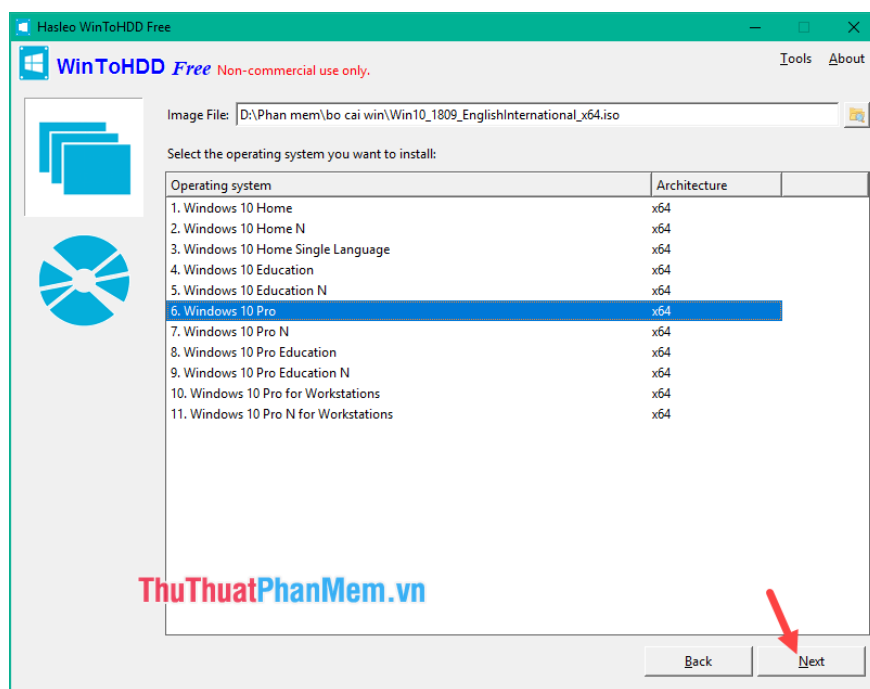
Hasleo WinToHDD Free

WinToHDD Free Non-commercial use only.

Tools About

Image File: D:\Phan mem\bo cai win\Win10_1809_EnglishInternational_x64.iso

Select the operating system you want to install:

| Operating system | Architecture |
|---|---|
| 1. Windows 10 Home | x64 |
| 2. Windows 10 Home N | x64 |
| 3. Windows 10 Home Single Language | x64 |
| 4. Windows 10 Education | x64 |
| 5. Windows 10 Education N | x64 |
| 6. Windows 10 Pro | x64 |
| 7. Windows 10 Pro N | x64 |
| 8. Windows 10 Pro Education | x64 |
| 9. Windows 10 Pro Education N | x64 |
| 10. Windows 10 Pro for Workstations | x64 |
| 11. Windows 10 Pro N for Workstations | x64 |

ThuThuatPhanMem.vn

Back Next